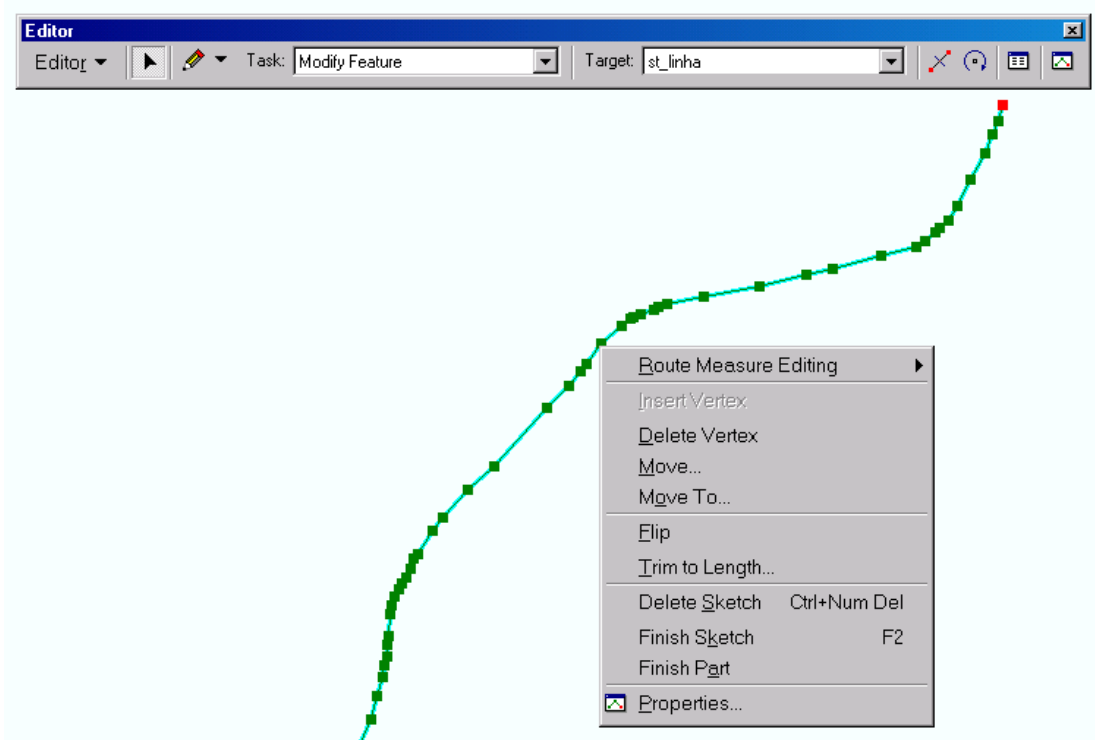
Editor

Editor ▾ Task: Modify Feature Target: st_linha

Route Measure Editing
Insert Vertex
Delete Vertex
Move...
Move To...
Flip
Trim to Length...
Delete Sketch Ctrl+Num Del
Finish Sketch F2
Finish Part
Properties...